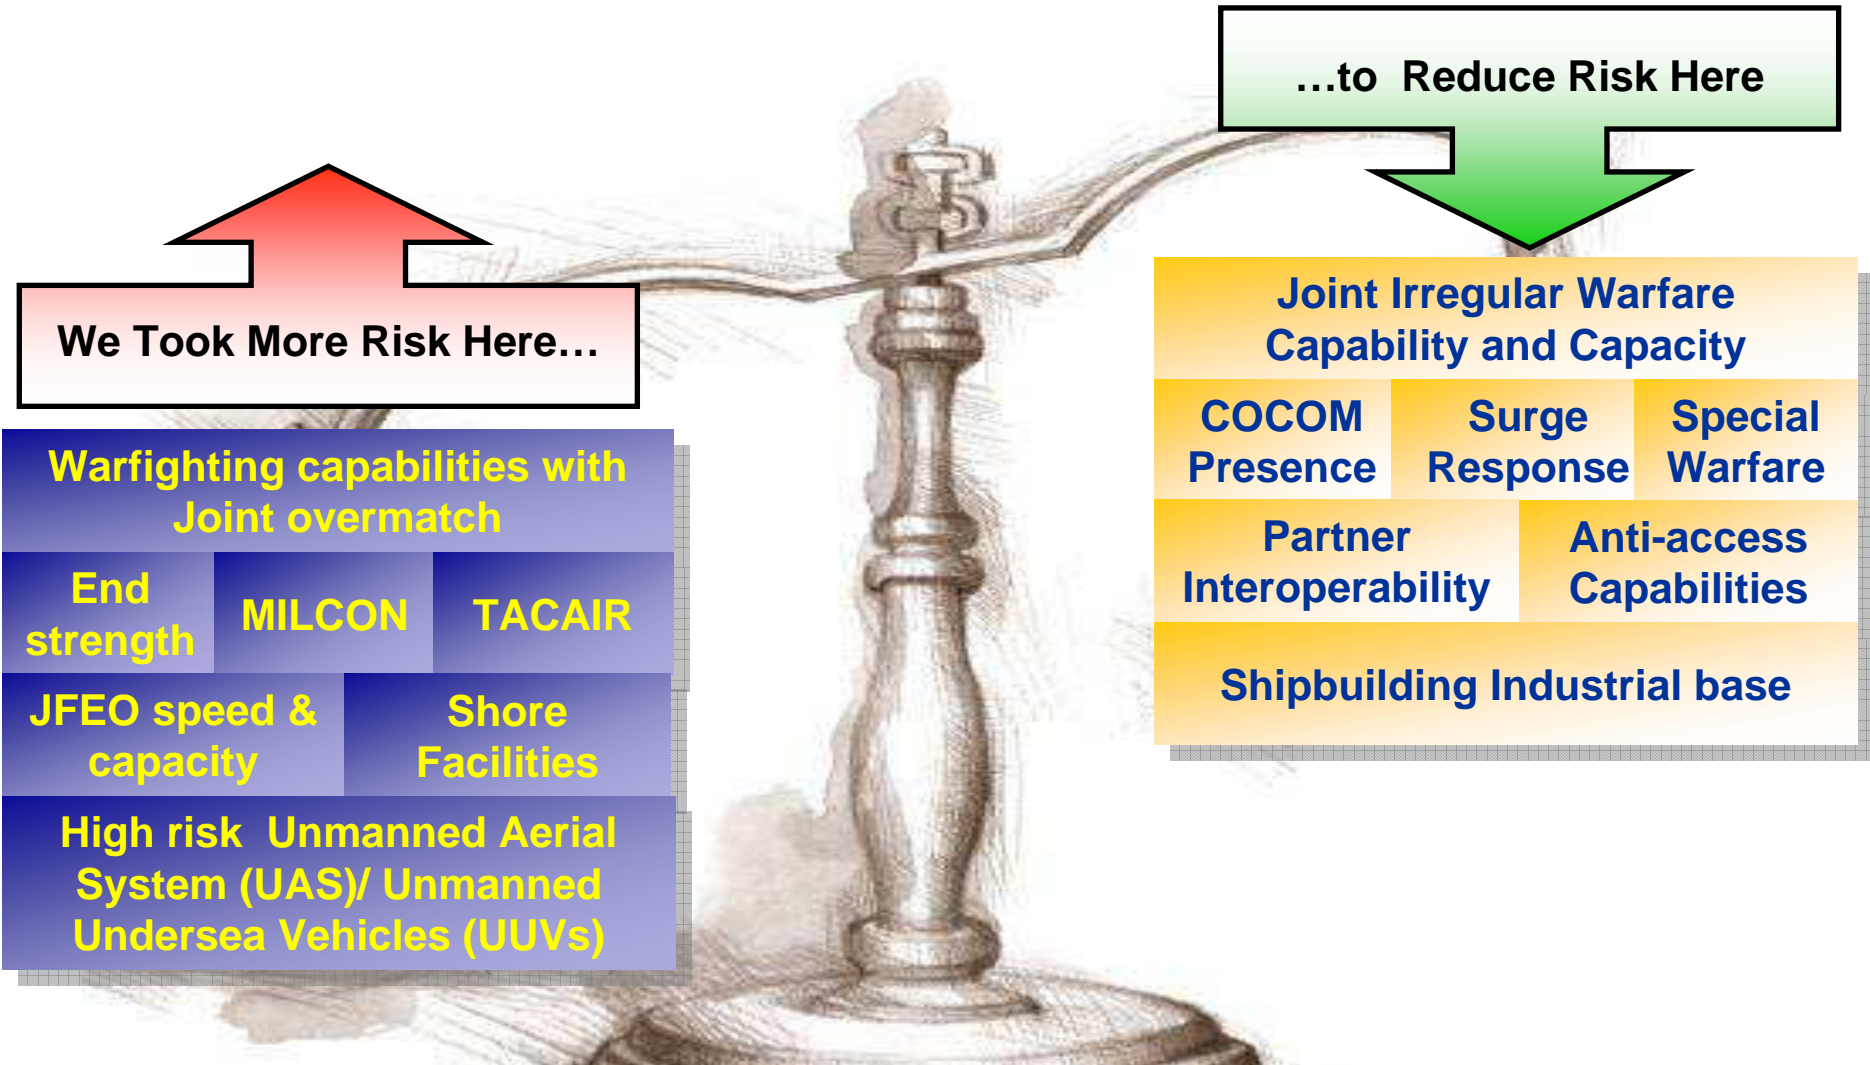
…to Reduce Risk Here

We Took More Risk Here…

Warfighting capabilities with Joint overmatch

End strength

MILCON

TACAIR

JFEO speed & capacity

Shore Facilities

High risk Unmanned Aerial System (UAS)/ Unmanned Undersea Vehicles (UUVs)

Joint Irregular Warfare Capability and Capacity

COCOM Presence

Surge Response

Special Warfare

Partner Interoperability

Anti-access Capabilities

Shipbuilding Industrial base